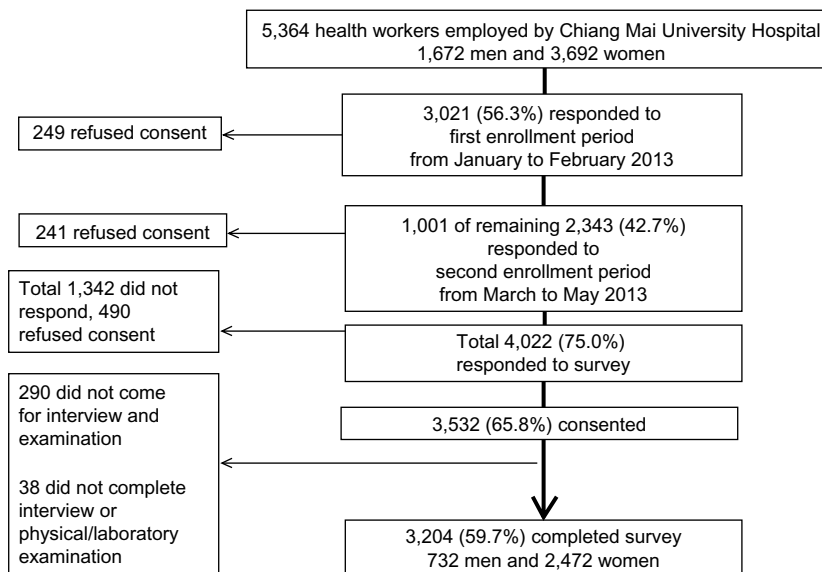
5,364 health workers employed by Chiang Mai University Hospital
1,672 men and 3,692 women

3,021 (56.3%) responded to first enrollment period from January to February 2013

249 refused consent

1,001 of remaining 2,343 (42.7%) responded to second enrollment period from March to May 2013

241 refused consent

Total 1,342 did not respond, 490 refused consent

Total 4,022 (75.0%) responded to survey

3,532 (65.8%) consented

290 did not come for interview and examination

38 did not complete interview or physical/laboratory examination

3,204 (59.7%) completed survey
732 men and 2,472 women